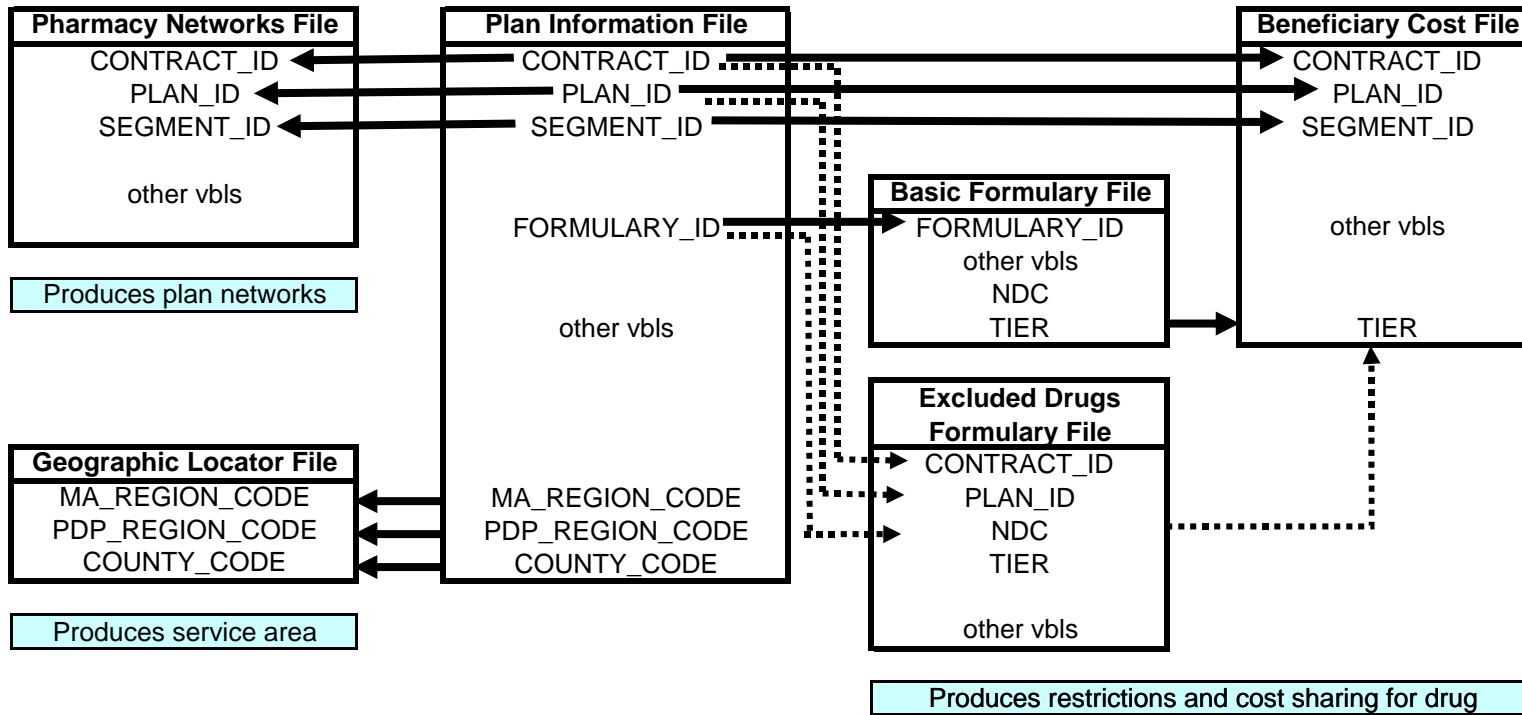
Pharmacy Networks File
CONTRACT_ID
PLAN_ID
SEGMENT_ID
other vbls

Produces plan networks

Plan Information File
CONTRACT_ID
PLAN_ID
SEGMENT_ID
FORMULARY_ID
other vbls
MA_REGION_CODE
PDP_REGION_CODE
COUNTY_CODE

Beneficiary Cost File
CONTRACT_ID
PLAN_ID
SEGMENT_ID
other vbls
TIER

Basic Formulary File
FORMULARY_ID
other vbls
NDC
TIER

Excluded Drugs Formulary File
CONTRACT_ID
PLAN_ID
NDC
TIER
other vbls

Geographic Locator File
MA_REGION_CODE
PDP_REGION_CODE
COUNTY_CODE

Produces service area

Produces restrictions and cost sharing for drug